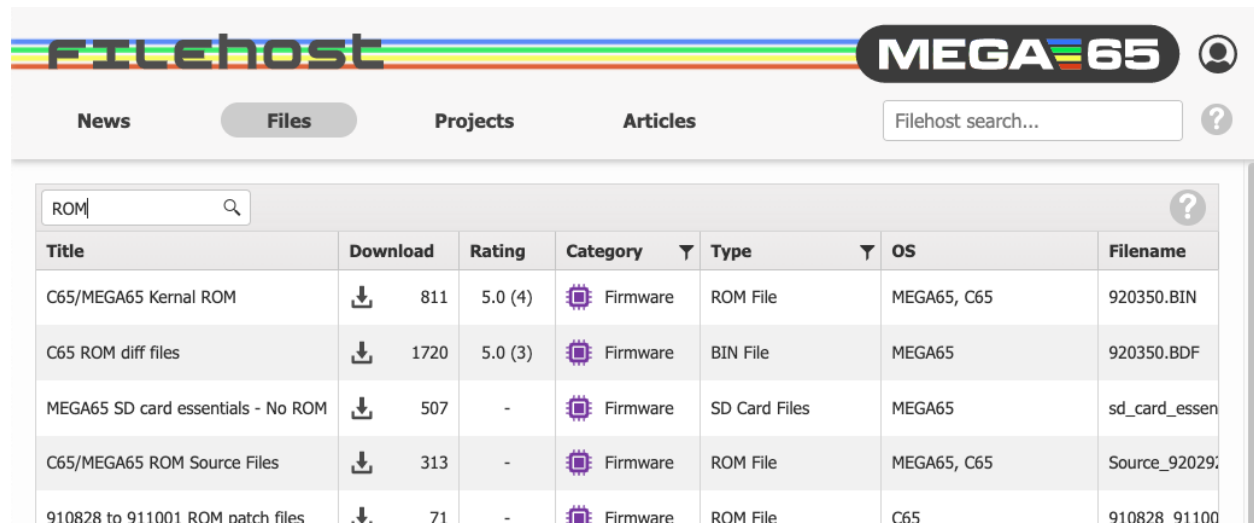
FILEHOST

MEGA65

News Files Projects Articles

Filehost search...

?

ROM

?

| Title | Download | Rating | Category | Type | OS | Filename |
|---|---|---|---|---|---|---|
| C65/MEGA65 Kernal ROM | 811 | 5.0 (4) | Firmware | ROM File | MEGA65, C65 | 920350.BIN |
| C65 ROM diff files | 1720 | 5.0 (3) | Firmware | BIN File | MEGA65 | 920350.BDF |
| MEGA65 SD card essentials - No ROM | 507 | - | Firmware | SD Card Files | MEGA65 | sd_card_essen |
| C65/MEGA65 ROM Source Files | 313 | - | Firmware | ROM File | MEGA65, C65 | Source_92029 |
| 910828 to 911001 ROM patch files | 71 | - | Firmware | ROM File | C65 | 910828_91100 |